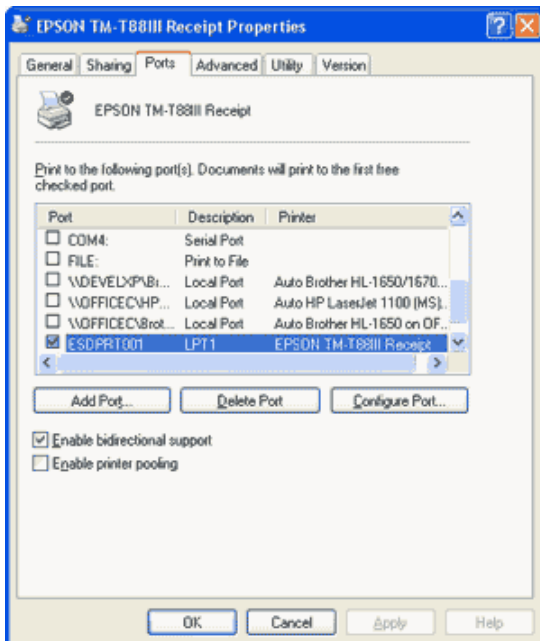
EPSON TM-T88III Receipt Properties

General | Sharing | Ports | Advanced | Utility | Version

EPSON TM-T88III Receipt

Print to the following port(s). Documents will print to the first free checked port.

| Port | Description | Printer |
|---|---|---|
| ☐ COM4: | Serial Port | |
| ☐ FILE: | Print to File | |
| ☐ \\DEVELXP\Br... | Local Port | Auto Brother HL-1650/1670... |
| ☐ \\OFFICEC\HP... | Local Port | Auto HP LaserJet 1100 (MS)... |
| ☐ \\OFFICEC\Brot... | Local Port | Auto Brother HL-1650 on OF... |
| ☑ ESDPRT001 | LPT1 | EPSON TM-T88III Receipt |

Add Port... | Delete Port | Configure Port...

☑ Enable bidirectional support
☐ Enable printer pooling

OK | Cancel | Apply | Help